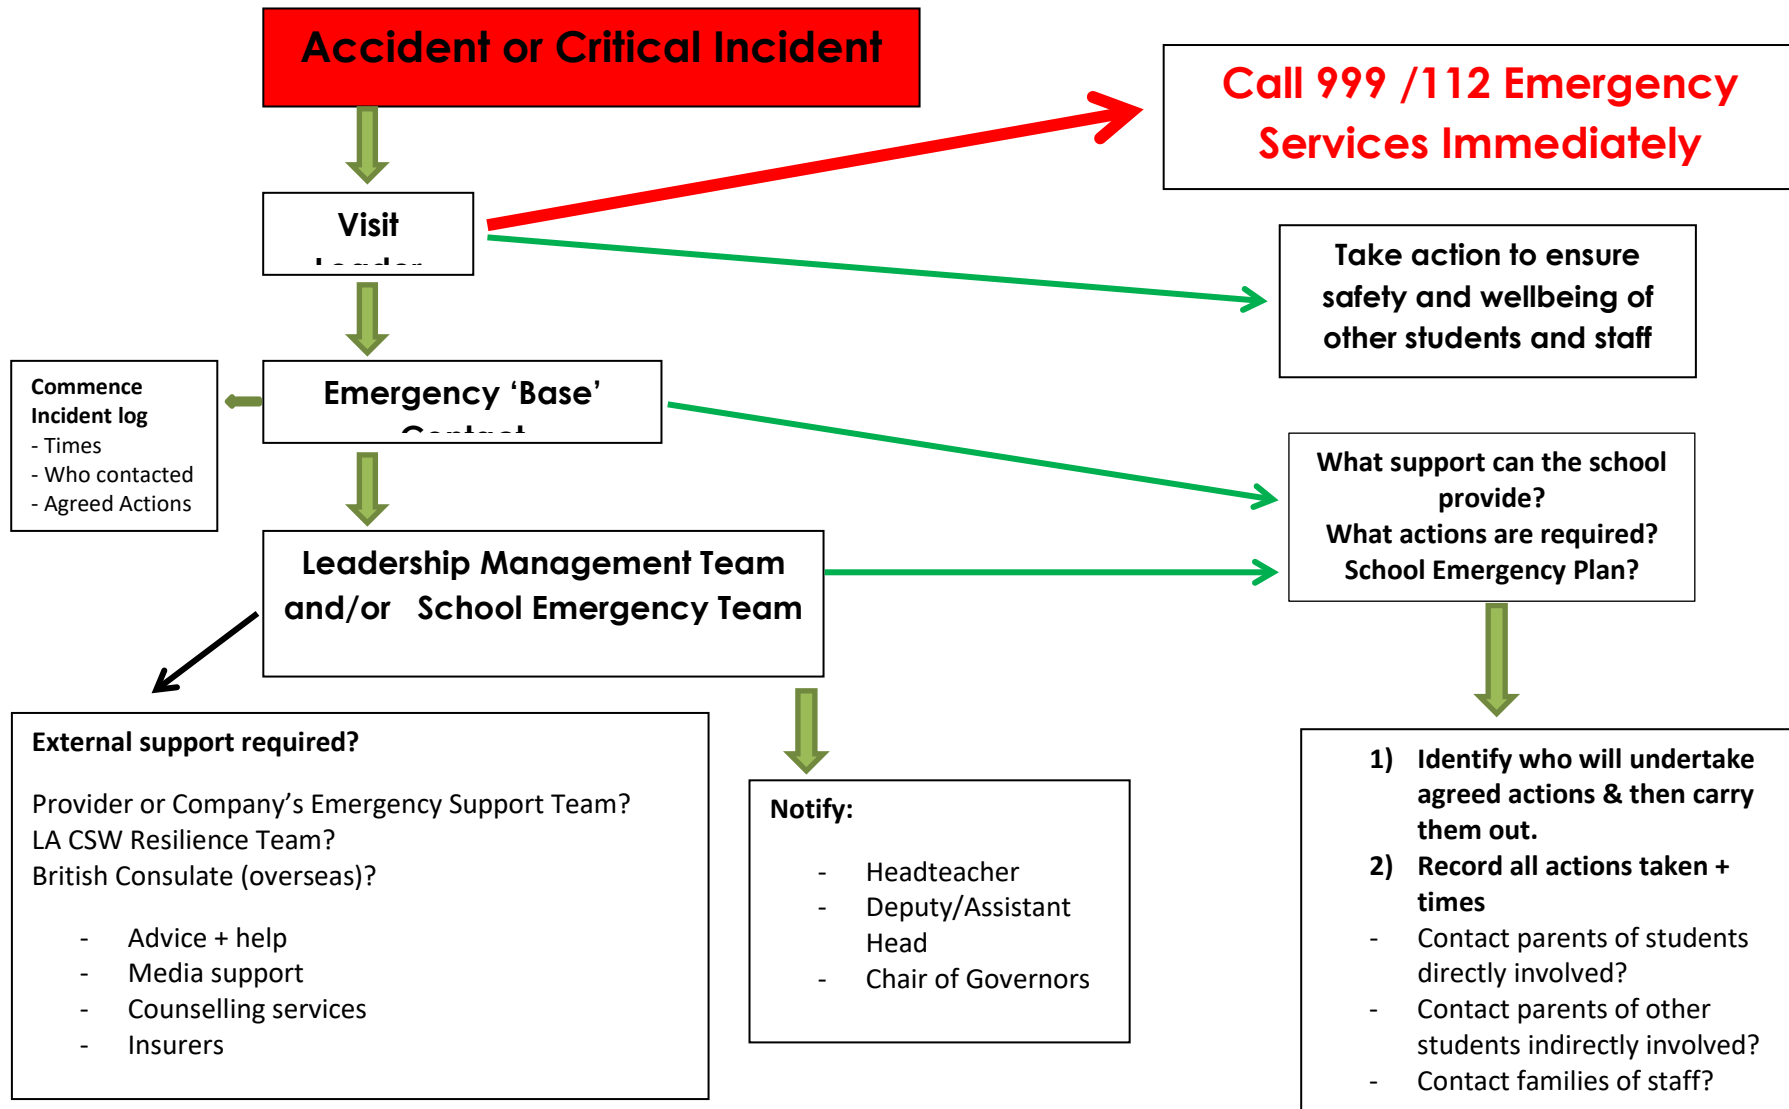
Accident or Critical Incident

Call 999 /112 Emergency Services Immediately

Visit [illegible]

Take action to ensure safety and wellbeing of other students and staff

Commence Incident log
- Times
- Who contacted
- Agreed Actions

Emergency 'Base' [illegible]

What support can the school provide?
What actions are required?
School Emergency Plan?

Leadership Management Team and/or School Emergency Team

External support required?

Provider or Company's Emergency Support Team?
LA CSW Resilience Team?
British Consulate (overseas)?

- Advice + help
- Media support
- Counselling services
- Insurers

Notify:

- Headteacher
- Deputy/Assistant Head
- Chair of Governors

1) Identify who will undertake agreed actions & then carry them out.
2) Record all actions taken + times
- Contact parents of students directly involved?
- Contact parents of other students indirectly involved?
- Contact families of staff?